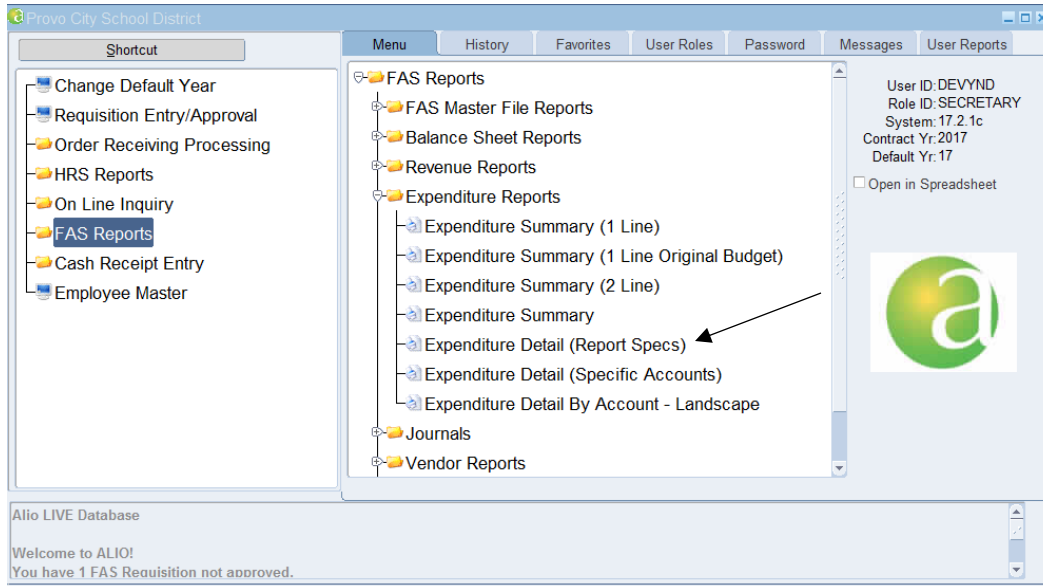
Provo City School District

Shortcut

Change Default Year
Requisition Entry/Approval
Order Receiving Processing
HRS Reports
On Line Inquiry
FAS Reports
Cash Receipt Entry
Employee Master

Menu | History | Favorites | User Roles | Password | Messages | User Reports

FAS Reports
FAS Master File Reports
Balance Sheet Reports
Revenue Reports
Expenditure Reports
Expenditure Summary (1 Line)
Expenditure Summary (1 Line Original Budget)
Expenditure Summary (2 Line)
Expenditure Summary
Expenditure Detail (Report Specs)
Expenditure Detail (Specific Accounts)
Expenditure Detail By Account - Landscape
Journals
Vendor Reports

User ID: DEVYND
Role ID: SECRETARY
System: 17.2.1c
Contract Yr: 2017
Default Yr: 17
Open in Spreadsheet

Alio LIVE Database

Welcome to ALIO!
You have 1 FAS Requisition not approved.